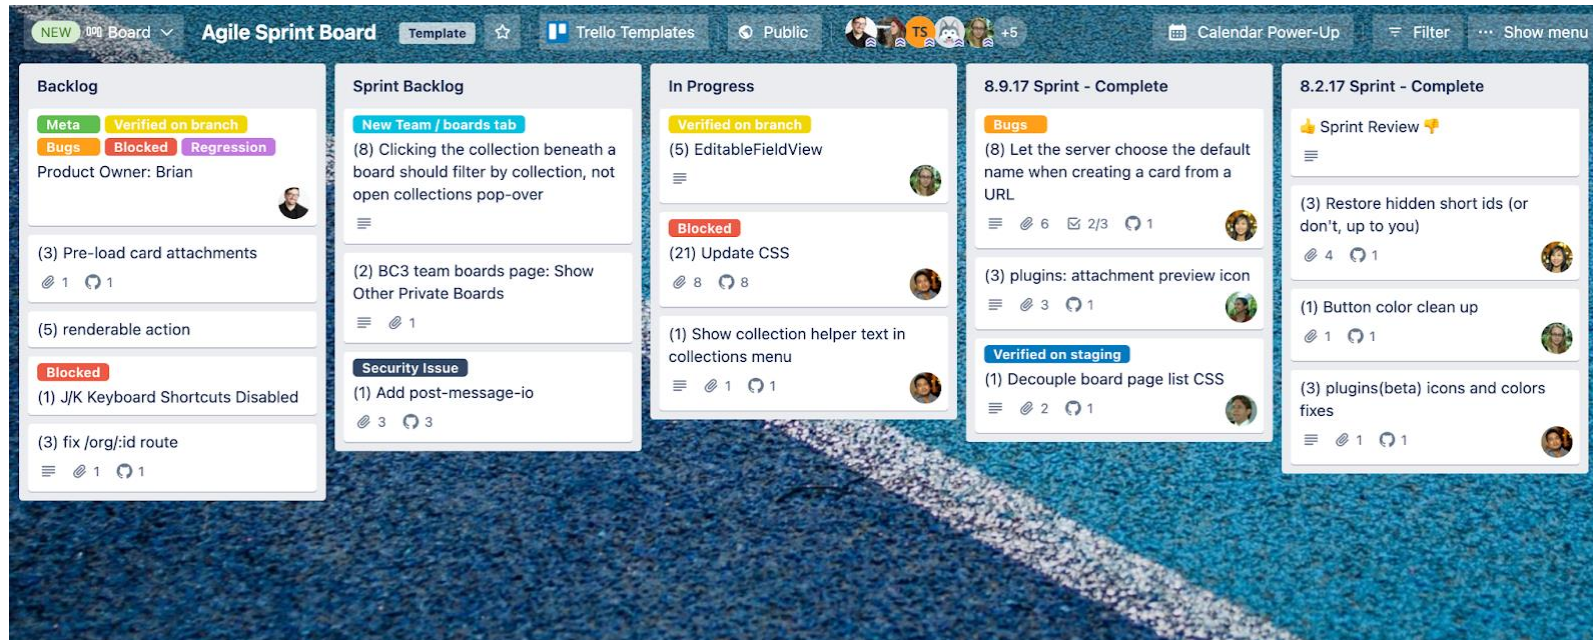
NEW Board Agile Sprint Board Template Trello Templates Public TS +5 Calendar Power-Up Filter Show menu

Backlog

Meta Verified on branch Bugs Blocked Regression
Product Owner: Brian

(3) Pre-load card attachments
1 1

(5) renderable action

Blocked
(1) J/K Keyboard Shortcuts Disabled

(3) fix /org/:id route
1 1

Sprint Backlog

New Team / boards tab
(8) Clicking the collection beneath a board should filter by collection, not open collections pop-over

(2) BC3 team boards page: Show Other Private Boards
1

Security Issue
(1) Add post-message-io
3 3

In Progress

Verified on branch
(5) EditableFieldView

Blocked
(21) Update CSS
8 8

(1) Show collection helper text in collections menu
1 1

8.9.17 Sprint - Complete

Bugs
(8) Let the server choose the default name when creating a card from a URL
6 2/3 1

(3) plugins: attachment preview icon
3 1

Verified on staging
(1) Decouple board page list CSS
2 1

8.2.17 Sprint - Complete

👍 Sprint Review 👎

(3) Restore hidden short ids (or don't, up to you)
4 1

(1) Button color clean up
1 1

(3) plugins(beta) icons and colors fixes
1 1